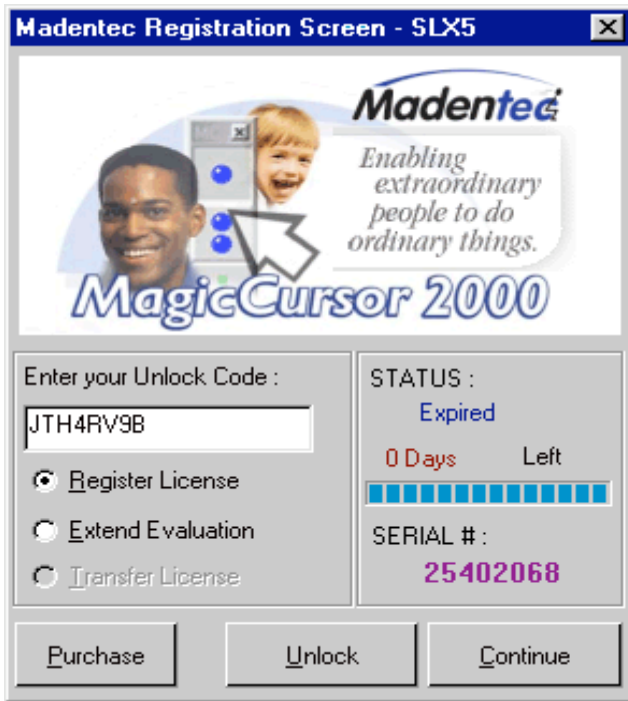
Madentec Registration Screen - SLX5

Madentec

Enabling extraordinary people to do ordinary things.

MagicCursor 2000

Enter your Unlock Code :

JTH4RV9B

Register License

Extend Evaluation

Transfer License

STATUS :

Expired

0 Days

Left

SERIAL # :

25402068

Purchase

Unlock

Continue